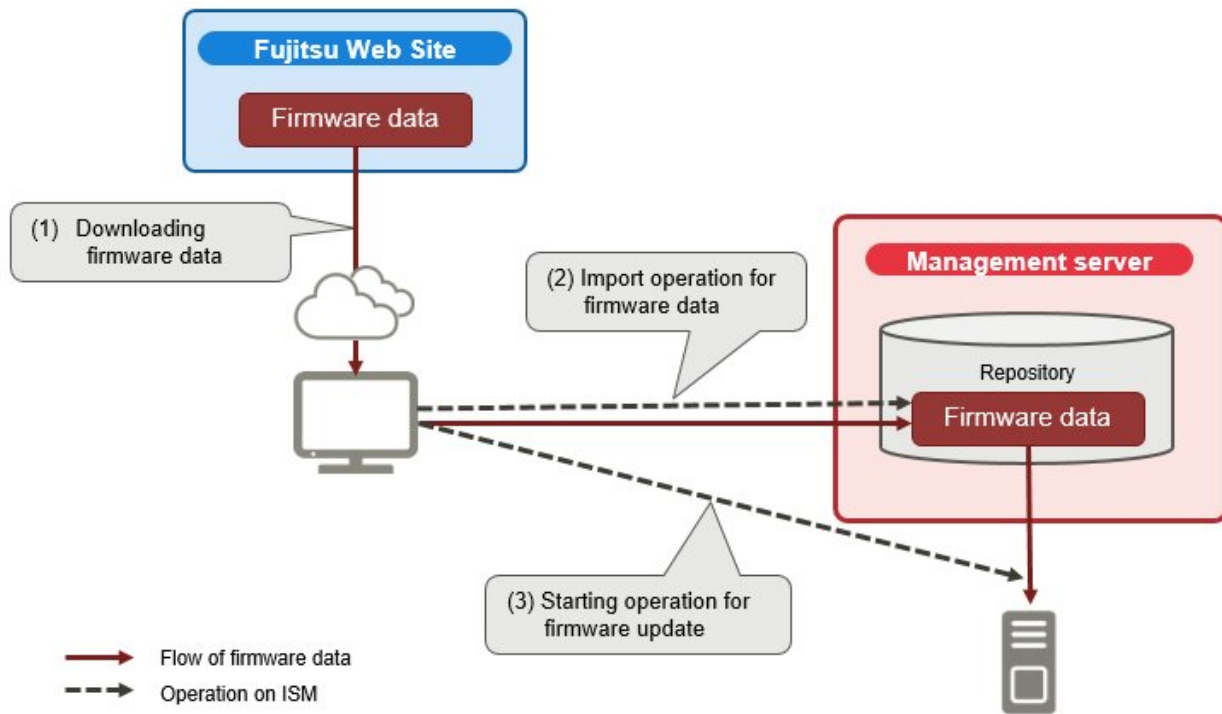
Fujitsu Web Site

Firmware data

(1) Downloading firmware data

(2) Import operation for firmware data

Management server

Repository

Firmware data

(3) Starting operation for firmware update

Flow of firmware data

Operation on ISM